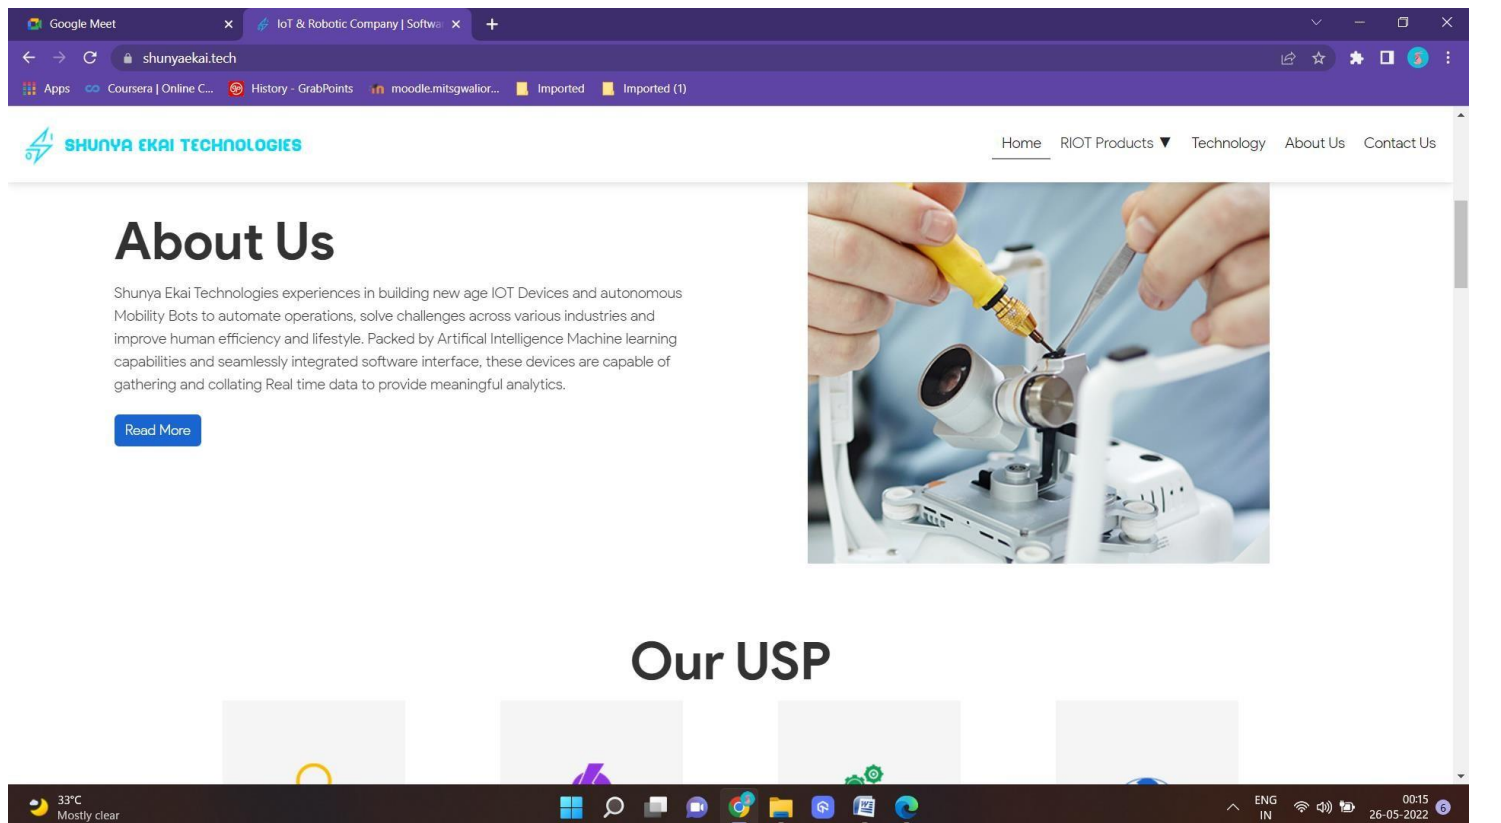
Google Meet
IoT & Robotic Company | Softwa
shunyaekai.tech
Apps Coursera | Online C... History - GrabPoints moodle.mitsgwalior... Imported Imported (1)

SHUNYA EKAI TECHNOLOGIES

Home RIOT Products ▼ Technology About Us Contact Us

About Us

Shunya Ekai Technologies experiences in building new age IOT Devices and autonomous Mobility Bots to automate operations, solve challenges across various industries and improve human efficiency and lifestyle. Packed by Artifical Intelligence Machine learning capabilities and seamlessly integrated software interface, these devices are capable of gathering and collating Real time data to provide meaningful analytics.

Read More

Our USP

33°C
Mostly clear
ENG
IN
00:15
26-05-2022
6